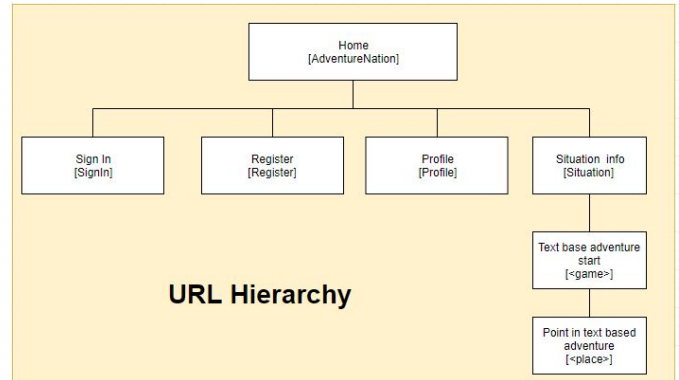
Home
[AdventureNation]

Sign In
[SignIn]

Register
[Register]

Profile
[Profile]

Situation info
[Situation]

Text base adventure start
[<game>]

URL Hierarchy

Point in text based adventure
[<place>]